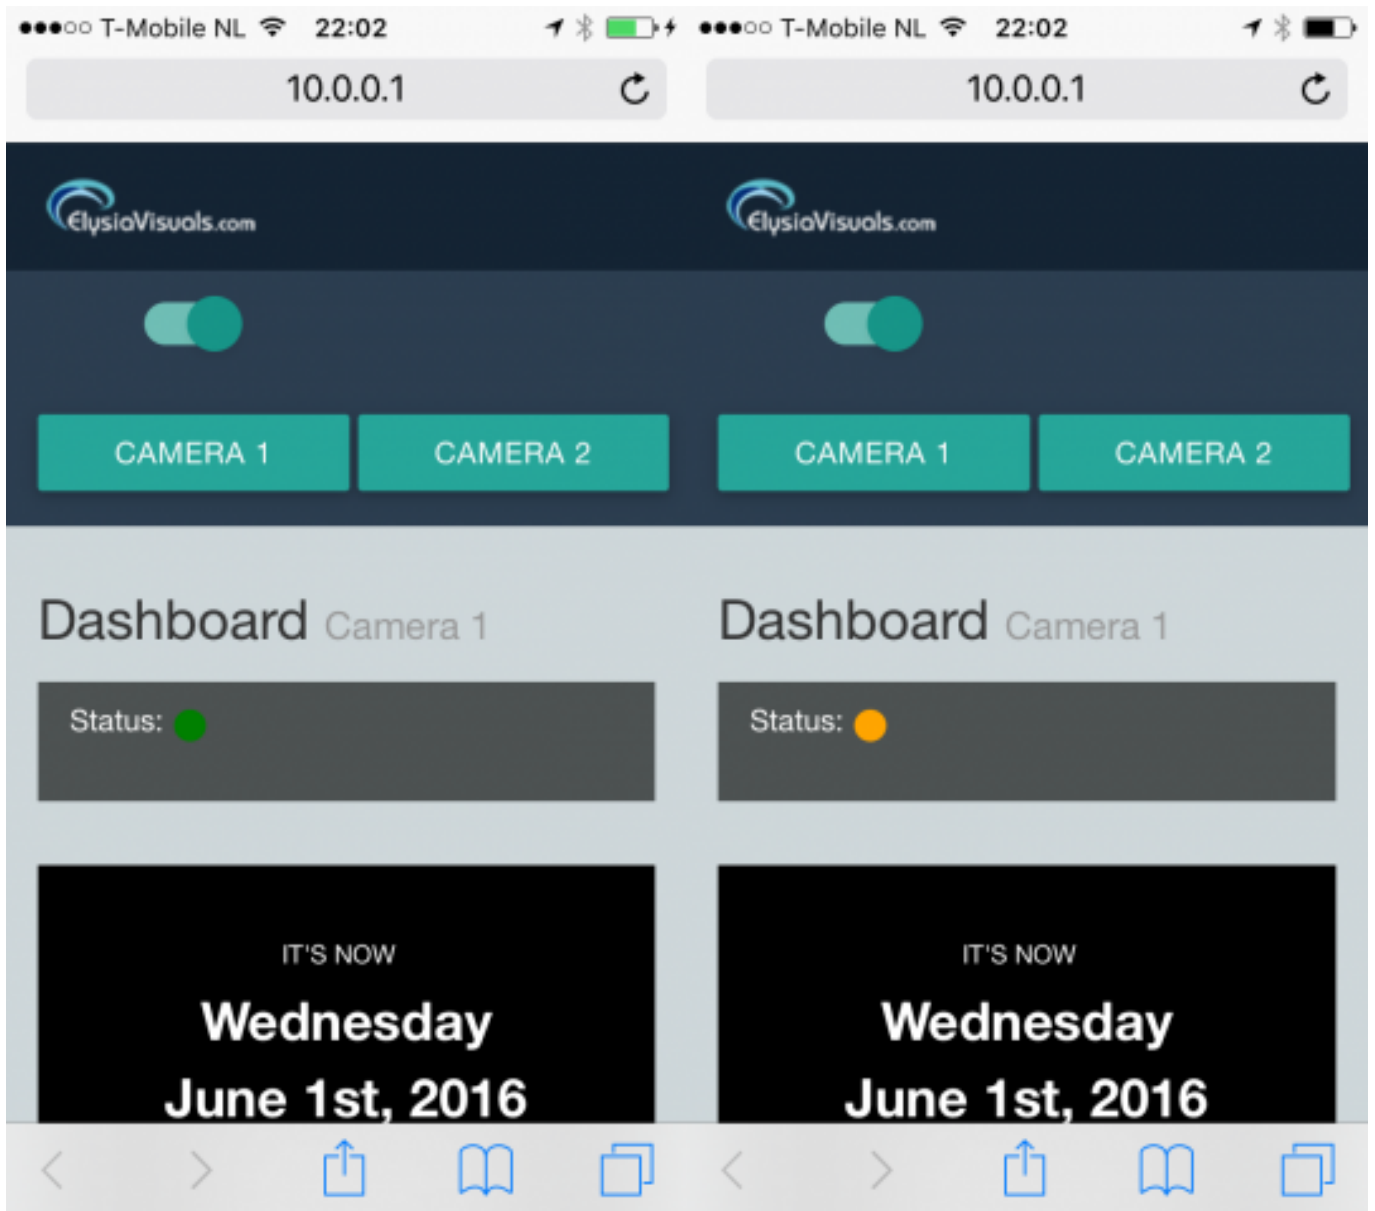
●●●○○ T-Mobile NL 22:02

10.0.0.1

ElysiaVisuals.com

CAMERA 1 CAMERA 2

Dashboard Camera 1

Status:

IT'S NOW

Wednesday

June 1st, 2016

●●●○○ T-Mobile NL 22:02

10.0.0.1

ElysiaVisuals.com

CAMERA 1 CAMERA 2

Dashboard Camera 1

Status:

IT'S NOW

Wednesday

June 1st, 2016